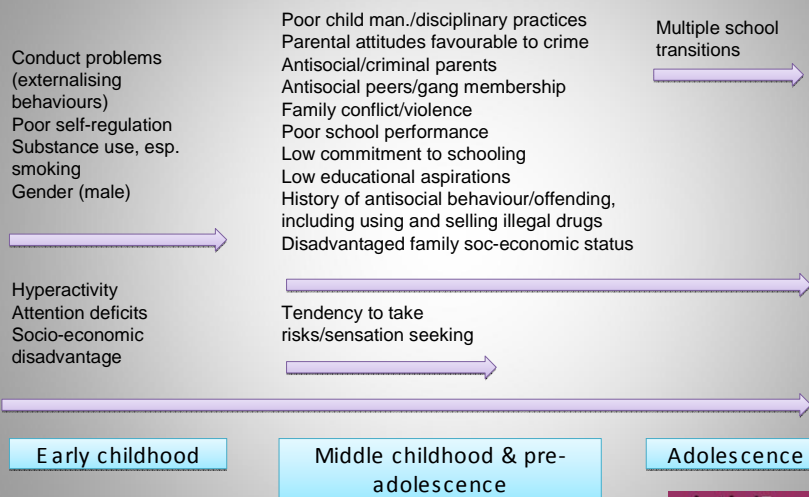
Conduct problems (externalising behaviours)
Poor self-regulation
Substance use, esp. smoking
Gender (male)

Poor child man./disciplinary practices
Parental attitudes favourable to crime
Antisocial/criminal parents
Antisocial peers/gang membership
Family conflict/violence
Poor school performance
Low commitment to schooling
Low educational aspirations
History of antisocial behaviour/offending, including using and selling illegal drugs
Disadvantaged family soc-economic status

Multiple school transitions

Hyperactivity
Attention deficits
Socio-economic disadvantage

Tendency to take risks/sensation seeking

Early childhood

Middle childhood & pre-adolescence

Adolescence